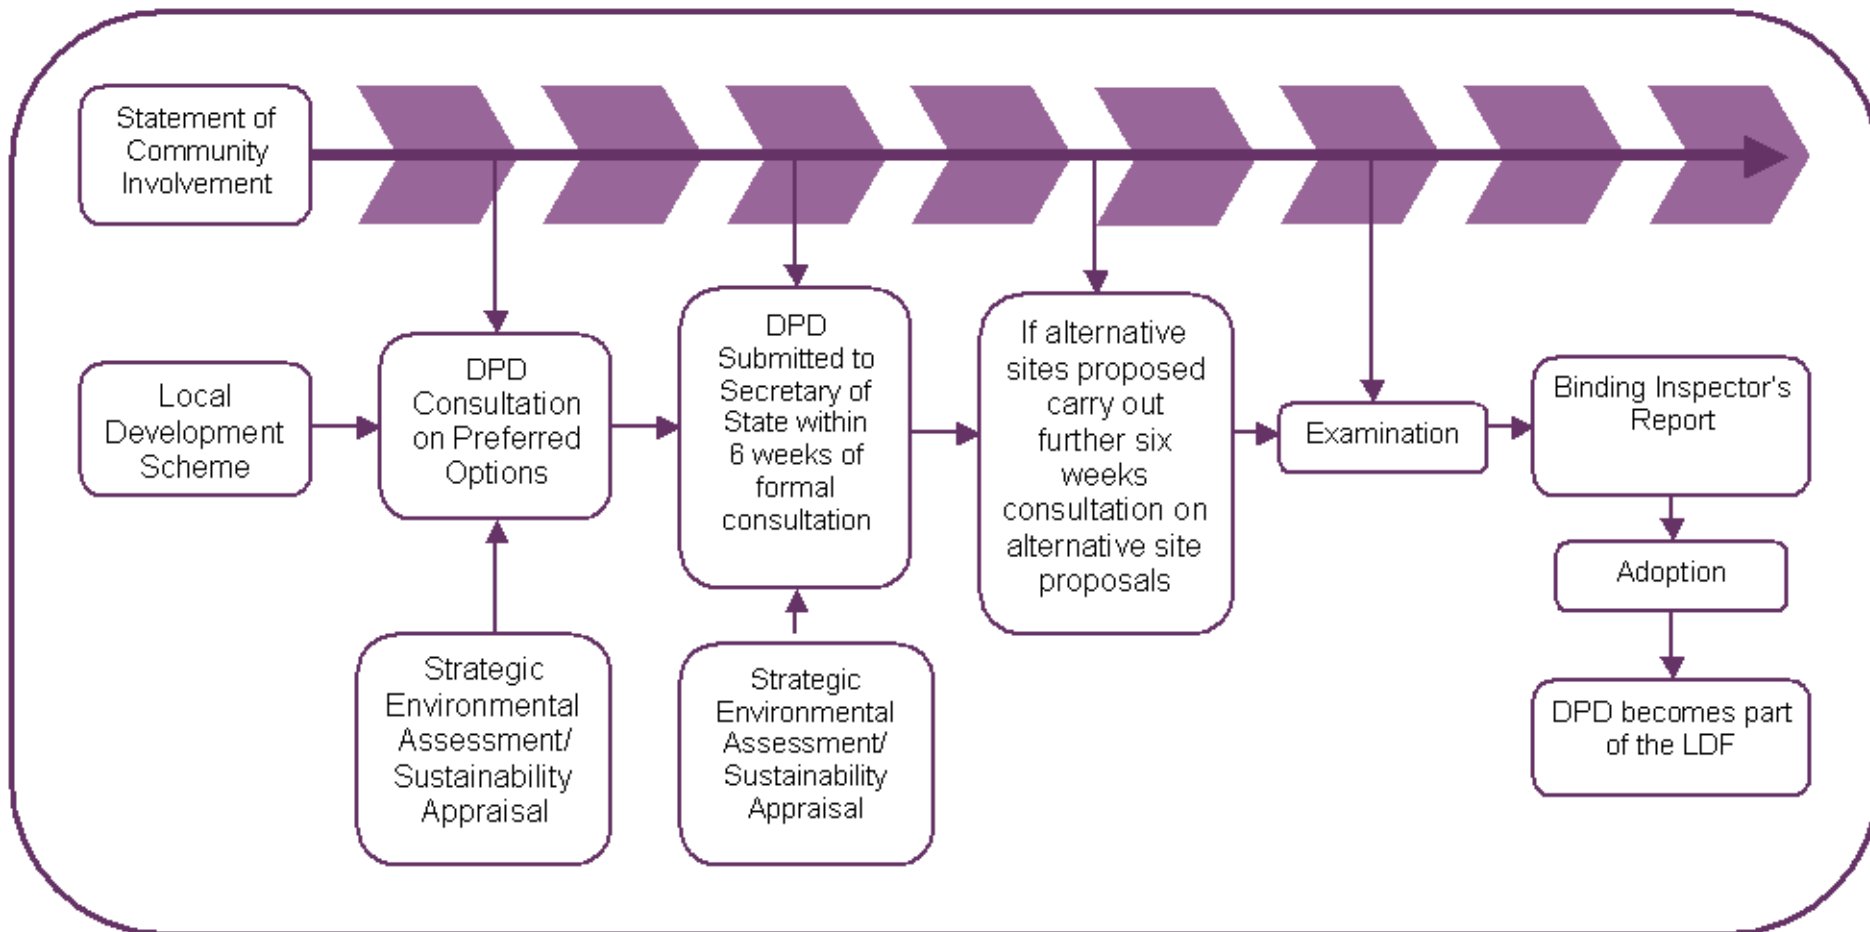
Statement of Community Involvement

Local Development Scheme

DPD Consultation on Preferred Options

DPD Submitted to Secretary of State within 6 weeks of formal consultation

If alternative sites proposed carry out further six weeks consultation on alternative site proposals

Examination

Binding Inspector's Report

Adoption

DPD becomes part of the LDF

Strategic Environmental Assessment/ Sustainability Appraisal

Strategic Environmental Assessment/ Sustainability Appraisal